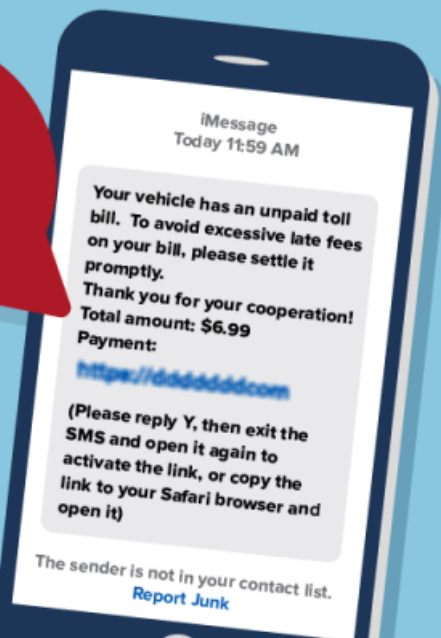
iMessage
Today 11:59 AM

Your vehicle has an unpaid toll bill. To avoid excessive late fees on your bill, please settle it promptly.
Thank you for your cooperation!
Total amount: $6.99
Payment:
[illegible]

(Please reply Y, then exit the SMS and open it again to activate the link, or copy the link to your Safari browser and open it)

The sender is not in your contact list.
Report Junk